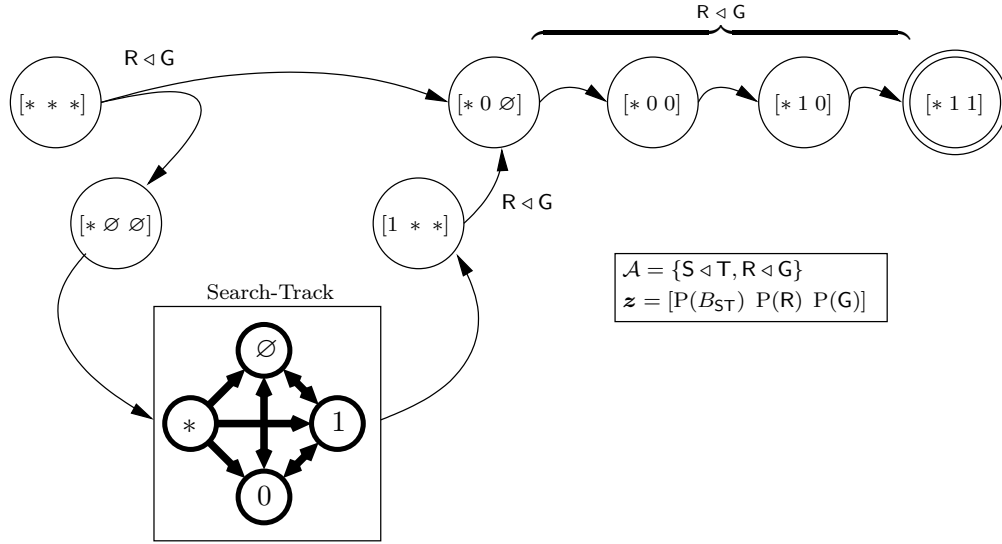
$\mathsf{R} \triangleleft \mathsf{G}$

$\mathsf{R} \triangleleft \mathsf{G}$

$[* \; * \; *]$

$[* \; 0 \; \varnothing]$

$[* \; 0 \; 0]$

$[* \; 1 \; 0]$

$[* \; 1 \; 1]$

$[* \; \varnothing \; \varnothing]$

$[1 \; * \; *]$

$\mathsf{R} \triangleleft \mathsf{G}$

$\mathcal{A} = \{\mathsf{S} \triangleleft \mathsf{T}, \mathsf{R} \triangleleft \mathsf{G}\}$
$\boldsymbol{z} = [\mathrm{P}(B_{\mathsf{ST}}) \;\; \mathrm{P}(\mathsf{R}) \;\; \mathrm{P}(\mathsf{G})]$

Search-Track

$\varnothing$

$*$

$1$

$0$